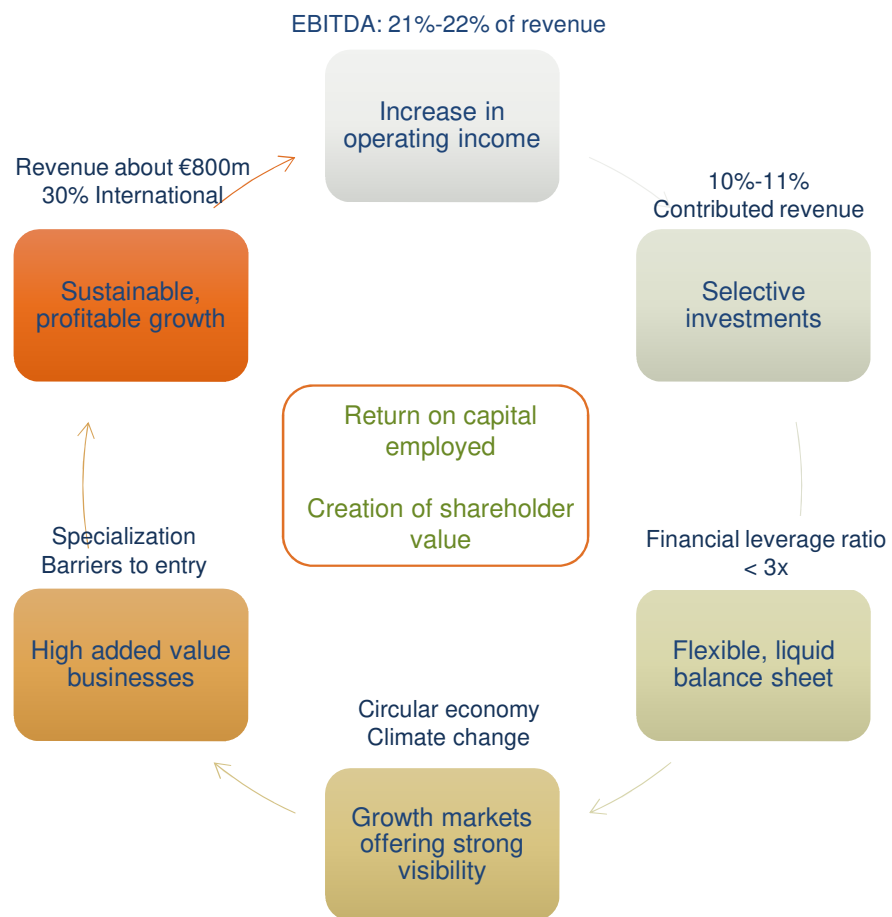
EBITDA: 21%-22% of revenue

Increase in operating income

10%-11%
Contributed revenue

Selective investments

Financial leverage ratio < 3x

Flexible, liquid balance sheet

Circular economy
Climate change

Growth markets offering strong visibility

Specialization
Barriers to entry

High added value businesses

Revenue about €800m
30% International

Sustainable, profitable growth

Return on capital employed

Creation of shareholder value